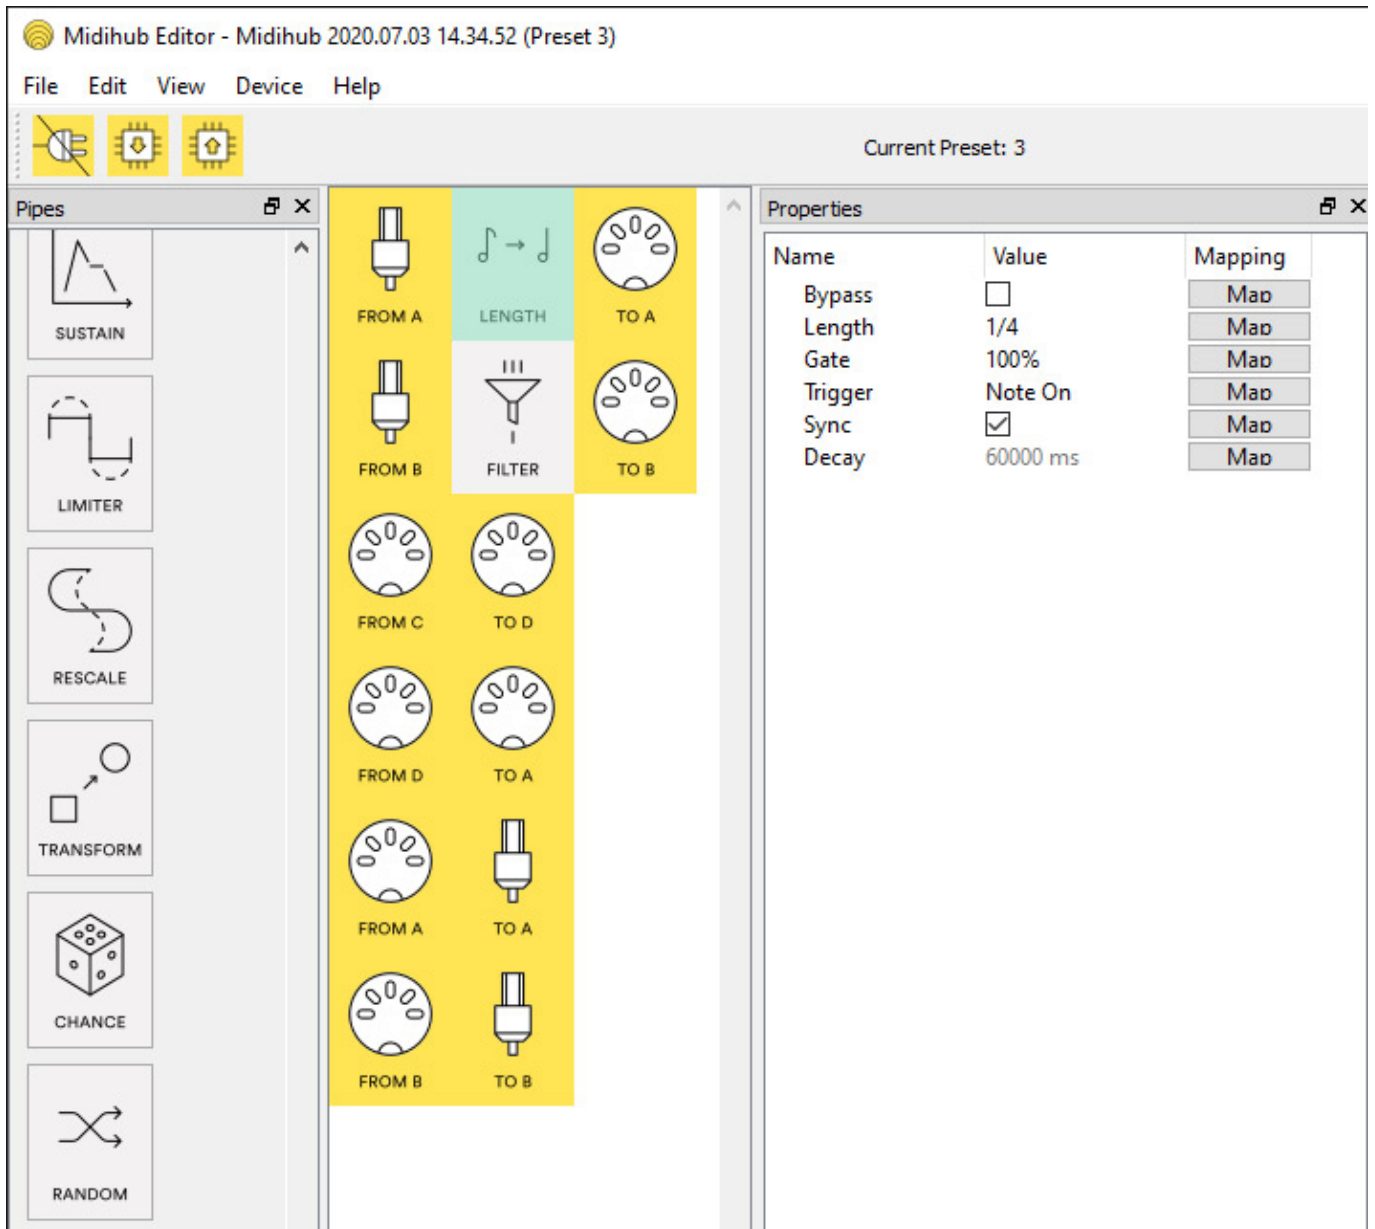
Midihub Editor - Midihub 2020.07.03 14.34.52 (Preset 3)

File Edit View Device Help

Current Preset: 3

Pipes

SUSTAIN

LIMITER

RESCALE

TRANSFORM

CHANCE

RANDOM

FROM A

LENGTH

TO A

FROM B

FILTER

TO B

FROM C

TO D

FROM D

TO A

FROM A

TO A

FROM B

TO B

Properties

| Name | Value | Mapping |
|---|---|---|
| Bypass | ☐ | Map |
| Length | 1/4 | Map |
| Gate | 100% | Map |
| Trigger | Note On | Map |
| Sync | ☑ | Map |
| Decay | 60000 ms | Map |